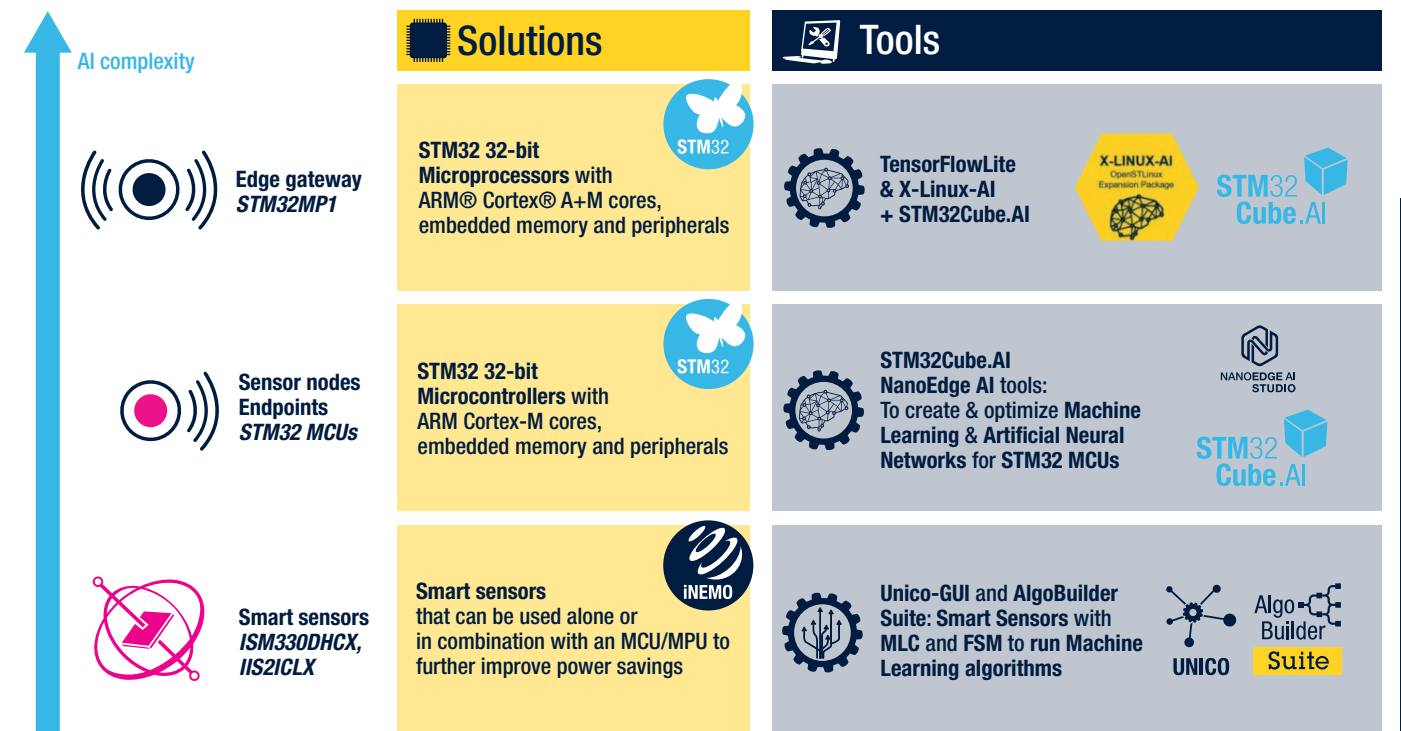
AI complexity

Solutions

Tools

Edge gateway
STM32MP1

STM32

STM32 32-bit Microprocessors with ARM® Cortex® A+M cores, embedded memory and peripherals

TensorFlowLite & X-Linux-AI + STM32Cube.AI

X-LINUX-AI
OpenSTLinux Expansion Package

STM32 Cube.AI

Sensor nodes
Endpoints
STM32 MCUs

STM32

STM32 32-bit Microcontrollers with ARM Cortex-M cores, embedded memory and peripherals

STM32Cube.AI
NanoEdge AI tools:
To create & optimize Machine Learning & Artificial Neural Networks for STM32 MCUs

NANOEDGE AI STUDIO

STM32 Cube.AI

Smart sensors
ISM330DHCX,
IIS2ICLX

iNEMO

Smart sensors that can be used alone or in combination with an MCU/MPU to further improve power savings

Unico-GUI and AlgoBuilder Suite: Smart Sensors with MLC and FSM to run Machine Learning algorithms

UNICO

Algo Builder Suite